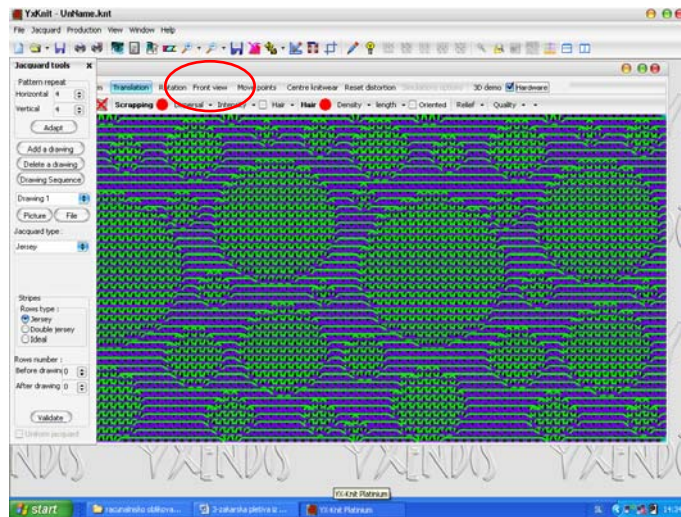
YxKnit - UnName.knt

File Jacquard Production View Window Help

Jacquard tools

Pattern repeat
Horizontal 4
Vertical 4
Adapt

Add a drawing
Delete a drawing
Drawing Sequence

Drawing 1
Picture File
Jacquard type :
Jersey

Stripes
Rows type :
Jersey
Double jersey
Ideal

Rows number :
Before drawing 0
After drawing 0

Validate
Uniform jacquard

Translation Rotation Front view Move points Centre knitwear Reset distortion Simulation options 3D demo Hardware

Scrapping Universal Intensity Hair Hair Density length Oriented Relief Quality

YXENDIS YXENDIS YXENDIS

YX-Knit Platinum

start racunalnisko oblikova... 3-zakarska pletiva iz ... YX-Knit Platinum SL 14:34